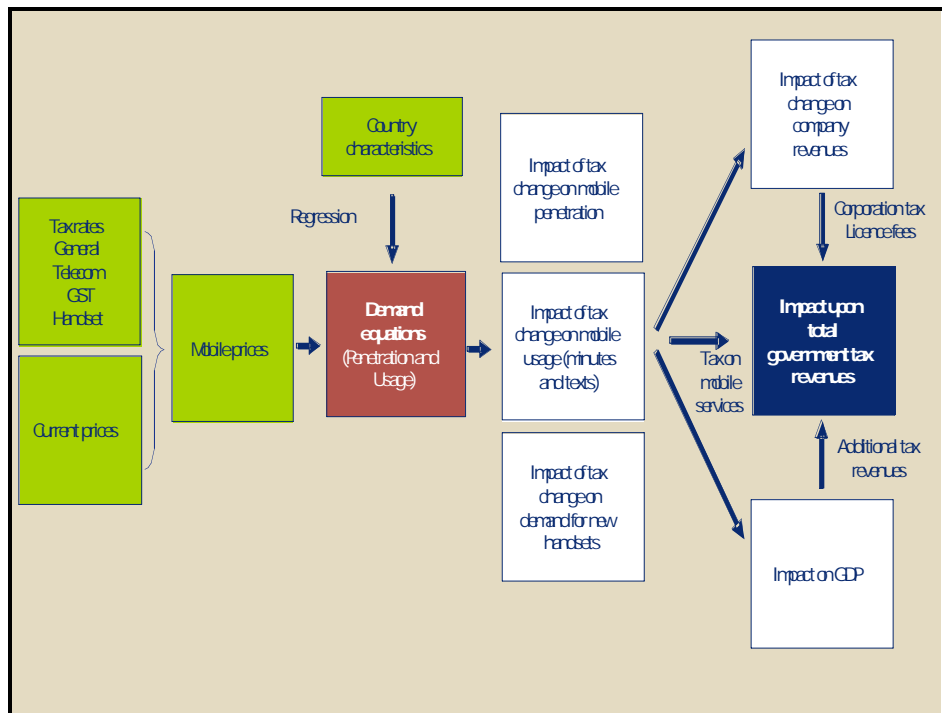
Tax rates
General
Telecom
GST
Handset

Current prices

Mobile prices

Country characteristics

Regression

Demand equations
(Penetration and Usage)

Impact of tax change on mobile penetration

Impact of tax change on mobile usage (minutes and texts)

Impact of tax change on demand for new handsets

Impact of tax change on company revenues

Corporation tax
Licence fees

Tax on mobile services

Impact upon total government tax revenues

Additional tax revenues

Impact on GDP